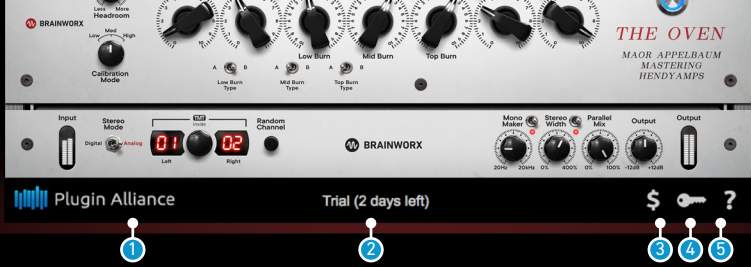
Less More
Headroom

BRAINWORX

Low Med High

Calibration Mode

Low Burn

Mid Burn

Top Burn

A B
Low Burn Type

A B
Mid Burn Type

A B
Top Burn Type

THE OVEN

MAOR APPELBAUM
MASTERING
HENDYAMPS

Input

Stereo Mode

Digital Analog

TMT
Inside

01 02

Left Right

Random Channel

BRAINWORX

Mono Maker

20Hz 20kHz

Stereo Width

0% 400%

Parallel Mix

0% 100%

Output

-12dB +12dB

Output

Plugin Alliance

Trial (2 days left)

$

?

1

2

3

4

5